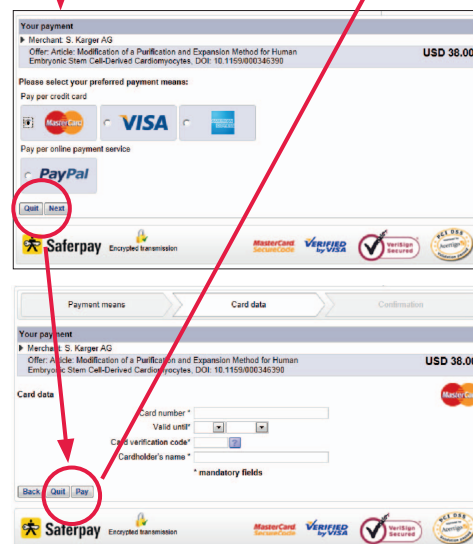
Your payment

Merchant: S. Karger AG

Offer: Article: Modification of a Purification and Expansion Method for Human Embryonic Stem Cell-Derived Cardiomyocytes, DOI: 10.1159/000346390

USD 38.00

Please select your preferred payment means:

Pay per credit card

MasterCard VISA

Pay per online payment service

PayPal

Quit Next

Saferpay Encrypted transmission MasterCard SecureCode VERIFIED by VISA VeriSign Secured

Payment means Card data Confirmation

Your payment

Merchant: S. Karger AG

Offer: Article: Modification of a Purification and Expansion Method for Human Embryonic Stem Cell-Derived Cardiomyocytes, DOI: 10.1159/000346390

USD 38.00

Card data

Card number *

Valid until*

Card verification code*

Cardholder's name *

* mandatory fields

Back Quit Pay

Saferpay Encrypted transmission MasterCard SecureCode VERIFIED by VISA VeriSign Secured